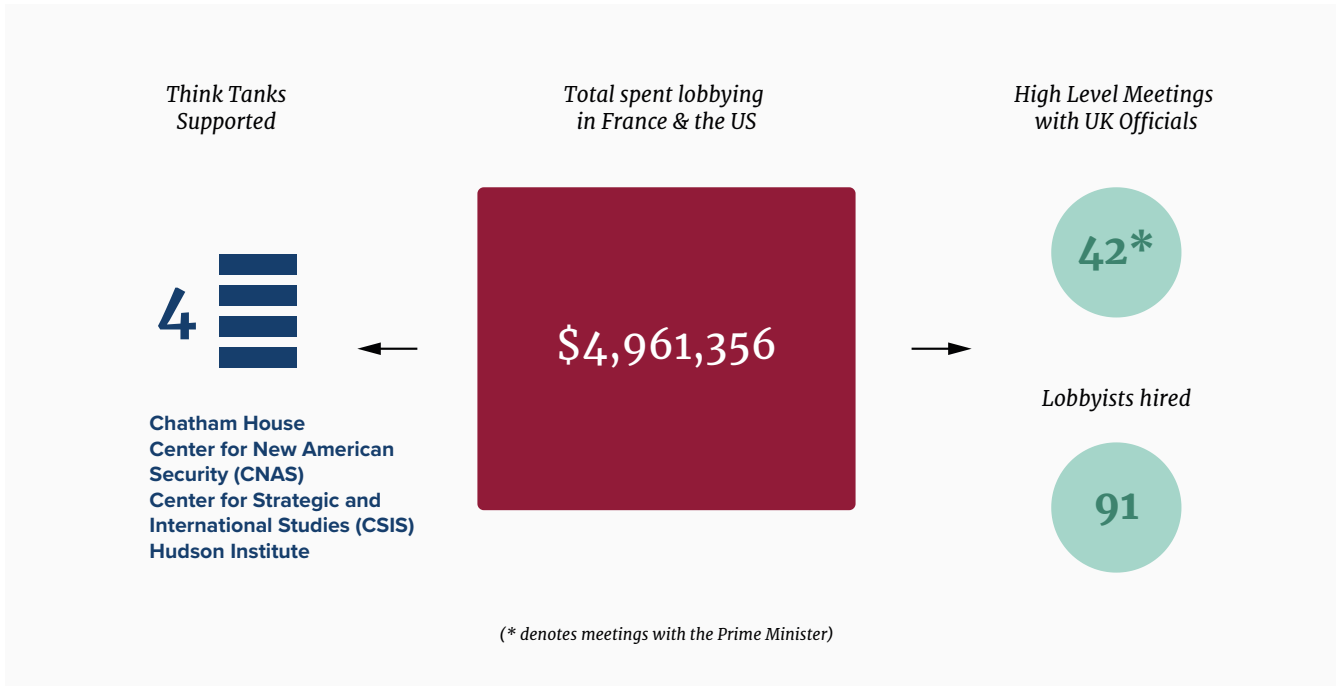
Think Tanks Supported

Total spent lobbying in France & the US

High Level Meetings with UK Officials

4

$4,961,356

42*

Lobbyists hired

91

Chatham House
Center for New American Security (CNAS)
Center for Strategic and International Studies (CSIS)
Hudson Institute

(* denotes meetings with the Prime Minister)